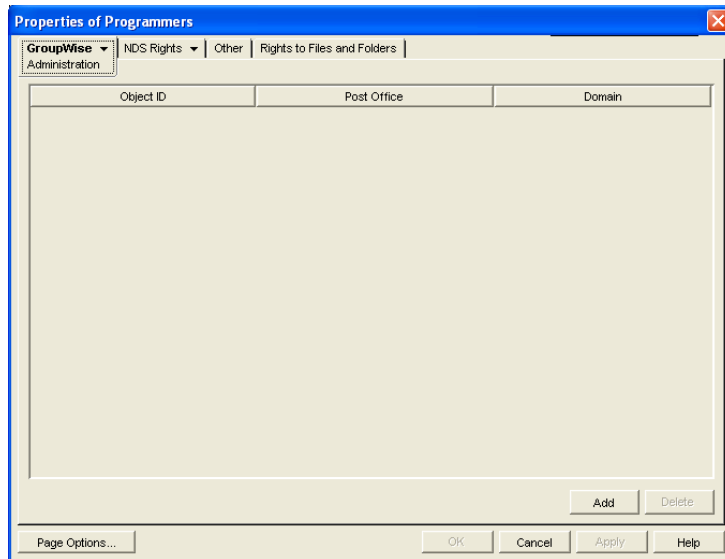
Properties of Programmers

GroupWise ▾ | NDS Rights ▾ | Other | Rights to Files and Folders

Administration

| Object ID | Post Office | Domain |
|---|---|---|

Add Delete

Page Options... OK Cancel Apply Help